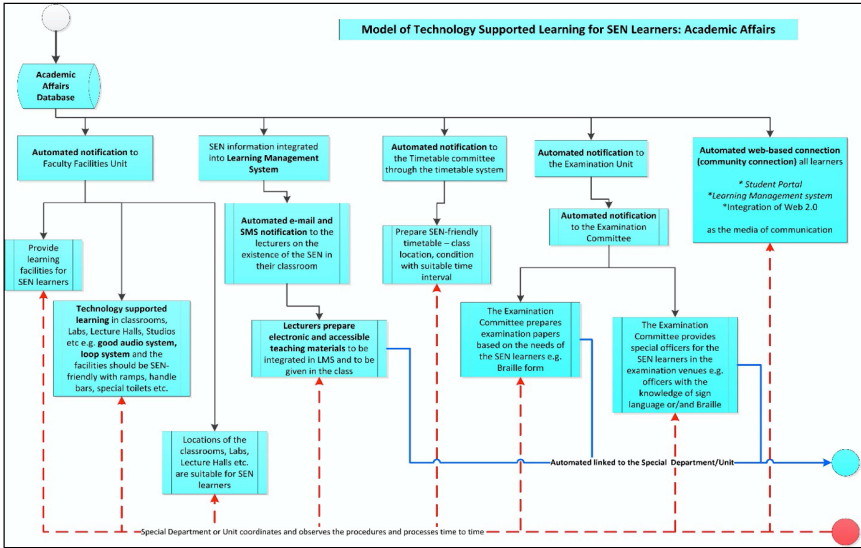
Model of Technology Supported Learning for SEN Learners: Academic Affairs

Academic Affairs Database

Automated notification to Faculty Facilities Unit

SEN information integrated into Learning Management System

Automated notification to the Timetable committee through the timetable system

Automated notification to the Examination Unit

Automated web-based connection (community connection) all learners

* Student Portal
*Learning Management system
*Integration of Web 2.0

as the media of communication

Provide learning facilities for SEN learners

Technology supported learning in classrooms, Labs, Lecture Halls, Studios etc e.g. good audio system, loop system and the facilities should be SEN-friendly with ramps, handle bars, special toilets etc.

Automated e-mail and SMS notification to the lecturers on the existence of the SEN in their classroom

Prepare SEN-friendly timetable – class location, condition with suitable time interval

Automated notification to the Examination Committee

Lecturers prepare electronic and accessible teaching materials to be integrated in LMS and to be given in the class

The Examination Committee prepares examination papers based on the needs of the SEN learners e.g. Braille form

The Examination Committee provides special officers for the SEN learners in the examination venues e.g. officers with the knowledge of sign language or/and Braille

Locations of the classrooms, Labs, Lecture Halls etc. are suitable for SEN learners

Automated linked to the Special Department/Unit

Special Department or Unit coordinates and observes the procedures and processes time to time